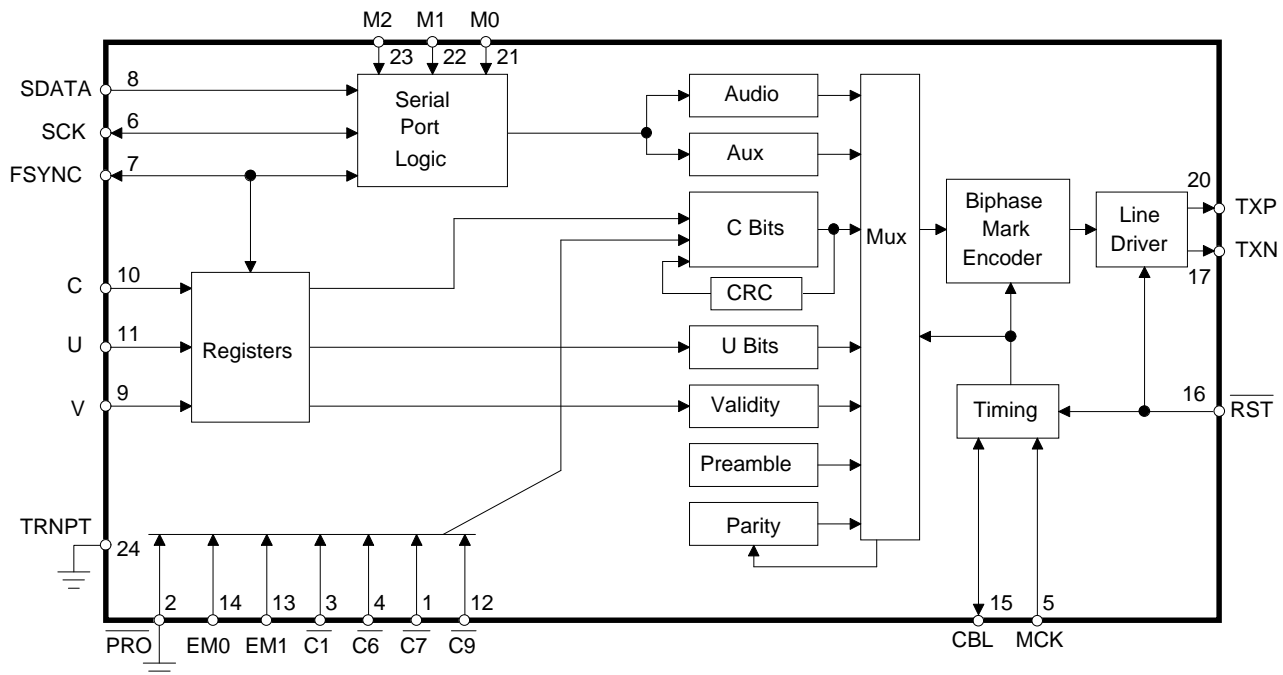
M2 M1 M0
23 22 21
SDATA 8
SCK 6
FSYNC 7
Serial Port Logic
Audio
Aux
C Bits
CRC
Mux
Biphase Mark Encoder
Line Driver
20 TXP
TXN
17
C 10
U 11
V 9
Registers
U Bits
Validity
Preamble
Parity
Timing
16 $\overline{RST}$
TRNPT
24
2 14 13 3 4 1 12
$\overline{PRO}$ EM0 EM1 $\overline{C1}$ $\overline{C6}$ $\overline{C7}$ $\overline{C9}$
15 5
CBL MCK